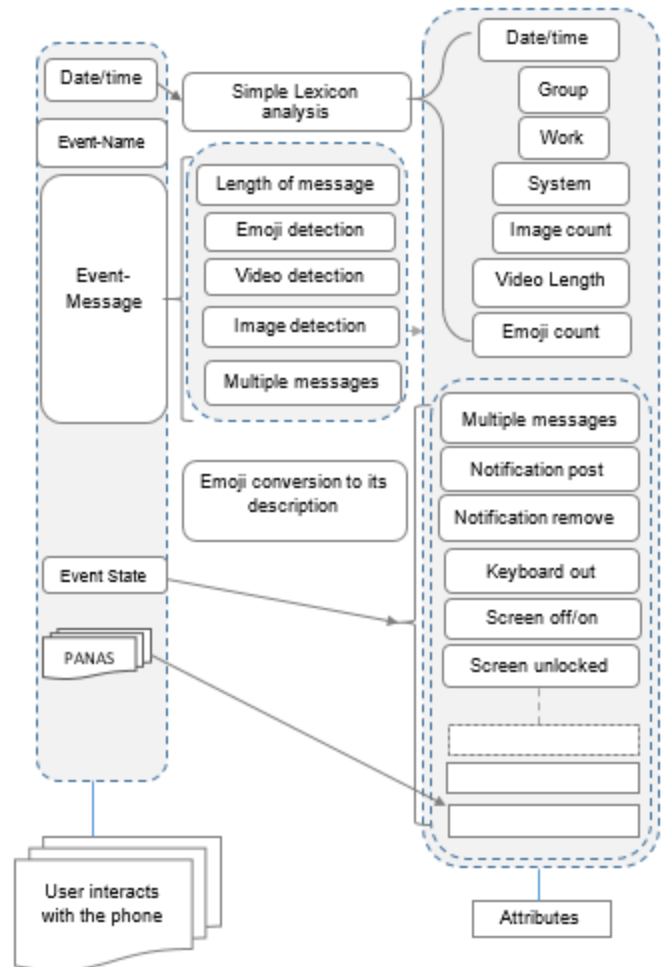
Date/time

Event-Name

Event-Message

Event State

PANAS

User interacts with the phone

Simple Lexicon analysis

Length of message

Emoji detection

Video detection

Image detection

Multiple messages

Emoji conversion to its description

Date/time

Group

Work

System

Image count

Video Length

Emoji count

Multiple messages

Notification post

Notification remove

Keyboard out

Screen off/on

Screen unlocked

Attributes